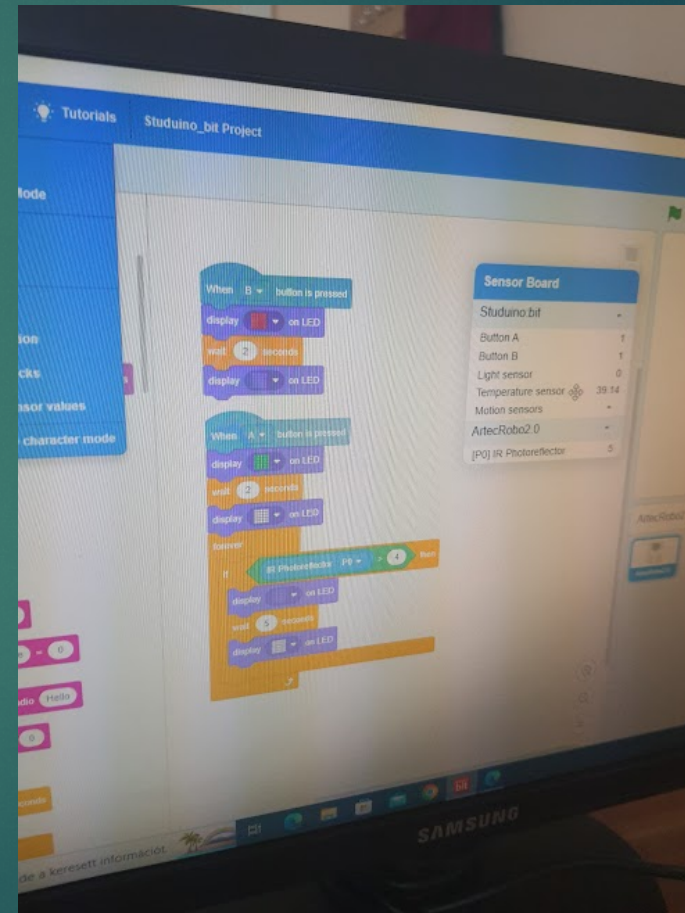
Tutorials Studuino_bit Project

lode

ion
cks
asor values
character mode

When B ▾ button is pressed
display ▾ on LED
wait 2 seconds
display ▾ on LED

When A ▾ button is pressed
display ▾ on LED
wait 2 seconds
display ▾ on LED
forever
if IR Photoreflector P0 ▾ > 4 then
display ▾ on LED
wait 5 seconds
display ▾ on LED

Sensor Board
Studuino:bit
Button A 1
Button B 1
Light sensor 0
Temperature sensor 39.14
Motion sensors
ArtecRobo2.0
[P0] IR Photoreflector 5

ArtecRobo2

0
dio Hello
0

de a keresett információt

SAMSUNG